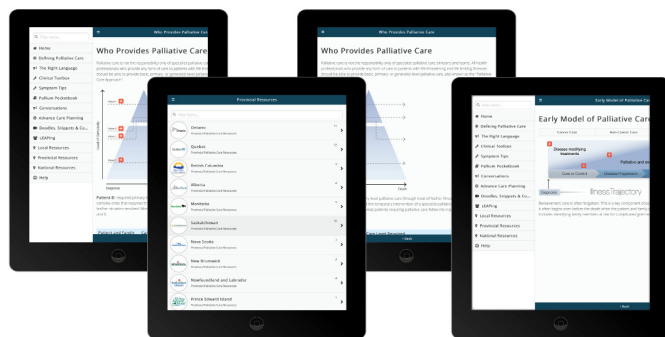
Filter Items...
Home
Defining Palliative Care
The Right Language
Clinical Toolbox
Symptom Tips
Pallium Pocketbook
Conversations
Advance Care Planning
Doodles, Snippets & Co...
LEAPing
Local Resources
Provincial Resources
National Resources
Help

Who Provides Palliative Care

Who Provides Palliative Care
Who Provides Palliative Care

Diagnosis
Death

Provincial Resources
Filter Items...
Ontario
Provincial Palliative Care Resources
Quebec
Provincial Palliative Care Resources
British Columbia
Provincial Palliative Care Resources
Alberta
Provincial Palliative Care Resources
Manitoba
Provincial Palliative Care Resources
Saskatchewan
Provincial Palliative Care Resources
Nova Scotia
Provincial Palliative Care Resources
New Brunswick
Provincial Palliative Care Resources
Newfoundland and Labrador
Provincial Palliative Care Resources
Prince Edward Island
Provincial Palliative Care Resources

Early Model of Palliative Care
Filter Items...
Home
Defining Palliative Care
The Right Language
Clinical Toolbox
Symptom Tips
Pallium Pocketbook
Conversations
Advance Care Planning
Doodles, Snippets & Co...
LEAPing
Local Resources
Provincial Resources
National Resources
Help

Early Model of Palliative Care
Disease modifying treatments
Palliative and end
Cure or Control
Diagnosis
Illness Trajectory
Back